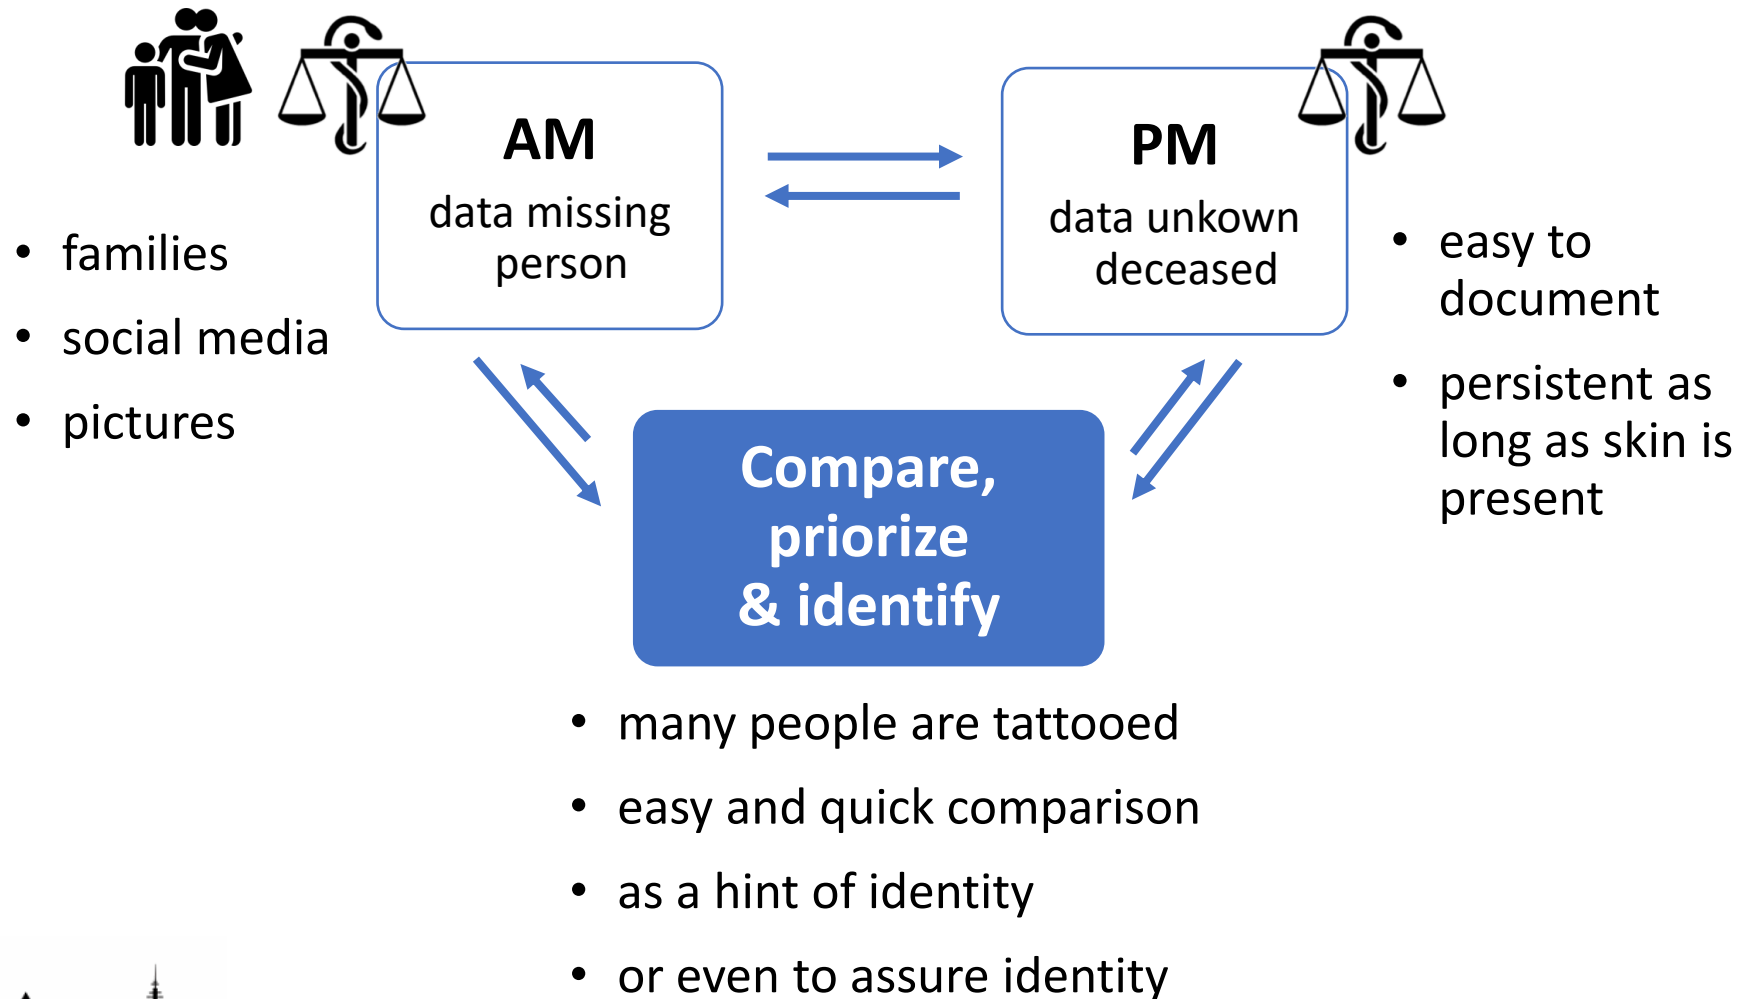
AM
data missing person

PM
data unkown deceased

- families
- social media
- pictures

- easy to document
- persistent as long as skin is present

Compare, priorize & identify

- many people are tattooed
- easy and quick comparison
- as a hint of identity
- or even to assure identity